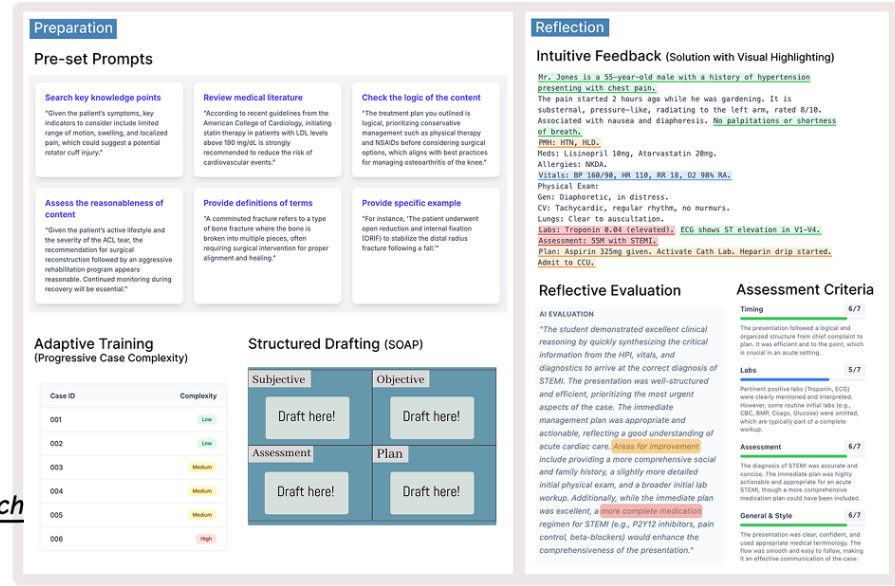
Preparation

Pre-set Prompts

Search key knowledge points

"Given the patient's symptoms, key indicators to consider include limited range of motion, swelling, and localized pain, which could suggest a potential rotator cuff injury."

Review medical literature

"According to recent guidelines from the American College of Cardiology, initiating statin therapy in patients with LDL levels above 190 mg/dL is strongly recommended to reduce the risk of cardiovascular events."

Check the logic of the content

"The treatment plan you outlined is logical, prioritizing conservative management such as physical therapy and NSAIDs before considering surgical options, which aligns with best practices for managing osteoarthritis of the knee."

Assess the reasonableness of content

"Given the patient's active lifestyle and the severity of the ACL tear, the recommendation for surgical reconstruction followed by an aggressive rehabilitation program appears reasonable. Continued monitoring during recovery will be essential."

Provide definitions of terms

"A comminuted fracture refers to a type of bone fracture where the bone is broken into multiple pieces, often requiring surgical intervention for proper alignment and healing."

Provide specific example

"For instance, 'The patient underwent open reduction and internal fixation (ORIF) to stabilize the distal radius fracture following a fall.'"

Adaptive Training
(Progressive Case Complexity)

| Case ID | Complexity |
|---|---|
| 001 | Low |
| 002 | Low |
| 003 | Medium |
| 004 | Medium |
| 005 | Medium |
| 006 | High |

ch

Structured Drafting (SOAP)

Subjective
Draft here!

Objective
Draft here!

Assessment
Draft here!

Plan
Draft here!

Reflection

Intuitive Feedback (Solution with Visual Highlighting)

Mr. Jones is a 55-year-old male with a history of hypertension presenting with chest pain.
The pain started 2 hours ago while he was gardening. It is substernal, pressure-like, radiating to the left arm, rated 8/10.
Associated with nausea and diaphoresis. No palpitations or shortness of breath.
PMH: HTN, HLD.
Meds: Lisinopril 10mg, Atorvastatin 20mg.
Allergies: NKDA.
Vitals: BP 160/90, HR 110, RR 18, O2 98% RA.
Physical Exam:
Gen: Diaphoretic, in distress.
CV: Tachycardic, regular rhythm, no murmurs.
Lungs: Clear to auscultation.
Labs: Troponin 0.04 (elevated). ECG shows ST elevation in V1-V4.
Assessment: 55M with STEMI.
Plan: Aspirin 325mg given. Activate Cath Lab. Heparin drip started.
Admit to CCU.

Reflective Evaluation

AI EVALUATION

"The student demonstrated excellent clinical reasoning by quickly synthesizing the critical information from the HPI, vitals, and diagnostics to arrive at the correct diagnosis of STEMI. The presentation was well-structured and efficient, prioritizing the most urgent aspects of the case. The immediate management plan was appropriate and actionable, reflecting a good understanding of acute cardiac care. Areas for improvement include providing a more comprehensive social and family history, a slightly more detailed initial physical exam, and a broader initial lab workup. Additionally, while the immediate plan was excellent, a more complete medication regimen for STEMI (e.g., P2Y12 inhibitors, pain control, beta-blockers) would enhance the comprehensiveness of the presentation."

Assessment Criteria

Timing 6/7
The presentation followed a logical and organized structure from chief complaint to plan. It was efficient and to the point, which is crucial in an acute setting.

Labs 5/7
Pertinent positive labs (Troponin, ECG) were clearly mentioned and interpreted. However, some routine initial labs (e.g., CBC, BMP, Coags, Glucose) were omitted, which are typically part of a complete workup.

Assessment 6/7
The diagnosis of STEMI was accurate and concise. The immediate plan was highly actionable and appropriate for an acute STEMI, though a more comprehensive medication plan would be beneficial.

General & Style 6/7
The presentation was clear, confident, and used appropriate medical terminology. The flow was smooth and easy to follow, making it an effective communication of the case.